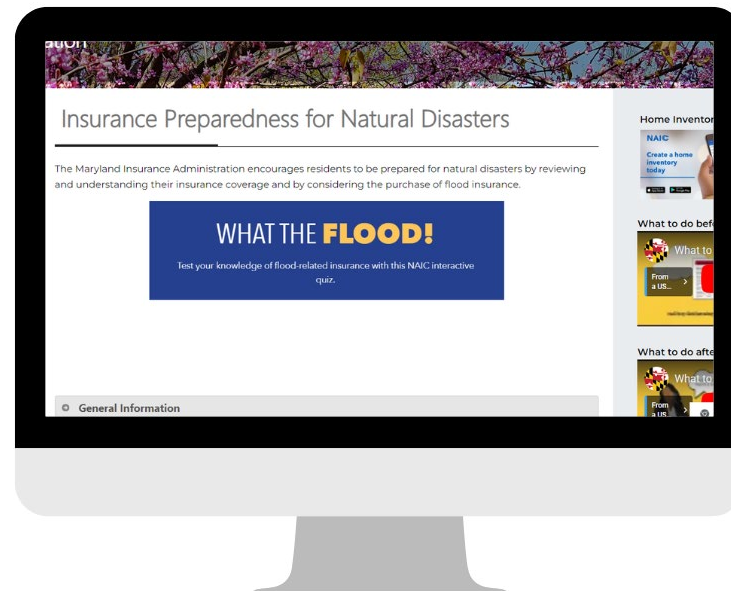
ation

Insurance Preparedness for Natural Disasters

The Maryland Insurance Administration encourages residents to be prepared for natural disasters by reviewing and understanding their insurance coverage and by considering the purchase of flood insurance.

WHAT THE FLOOD!

Test your knowledge of flood-related insurance with this NAIC interactive quiz.

General Information

Home Inventor

NAIC

Create a home inventory today

What to do befo

What to

From a US...

What to do afte

What to

From a US...